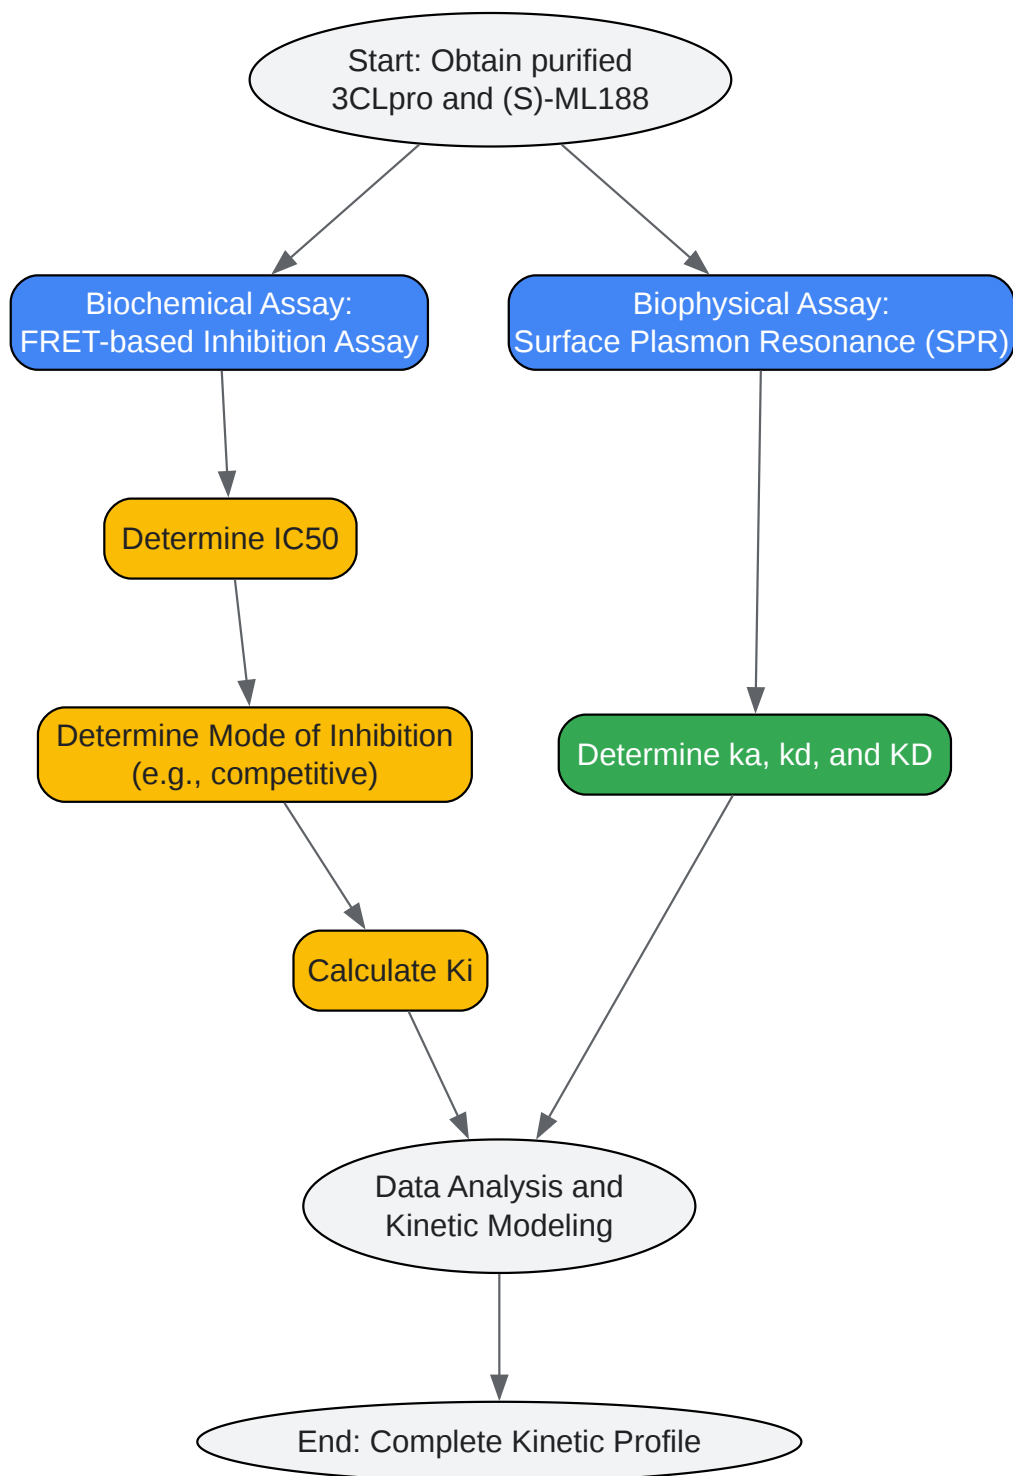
Start: Obtain purified 3CLpro and (S)-ML188

Biochemical Assay: FRET-based Inhibition Assay

Biophysical Assay: Surface Plasmon Resonance (SPR)

Determine IC50

Determine Mode of Inhibition (e.g., competitive)

Determine ka, kd, and KD

Calculate Ki

Data Analysis and Kinetic Modeling

End: Complete Kinetic Profile